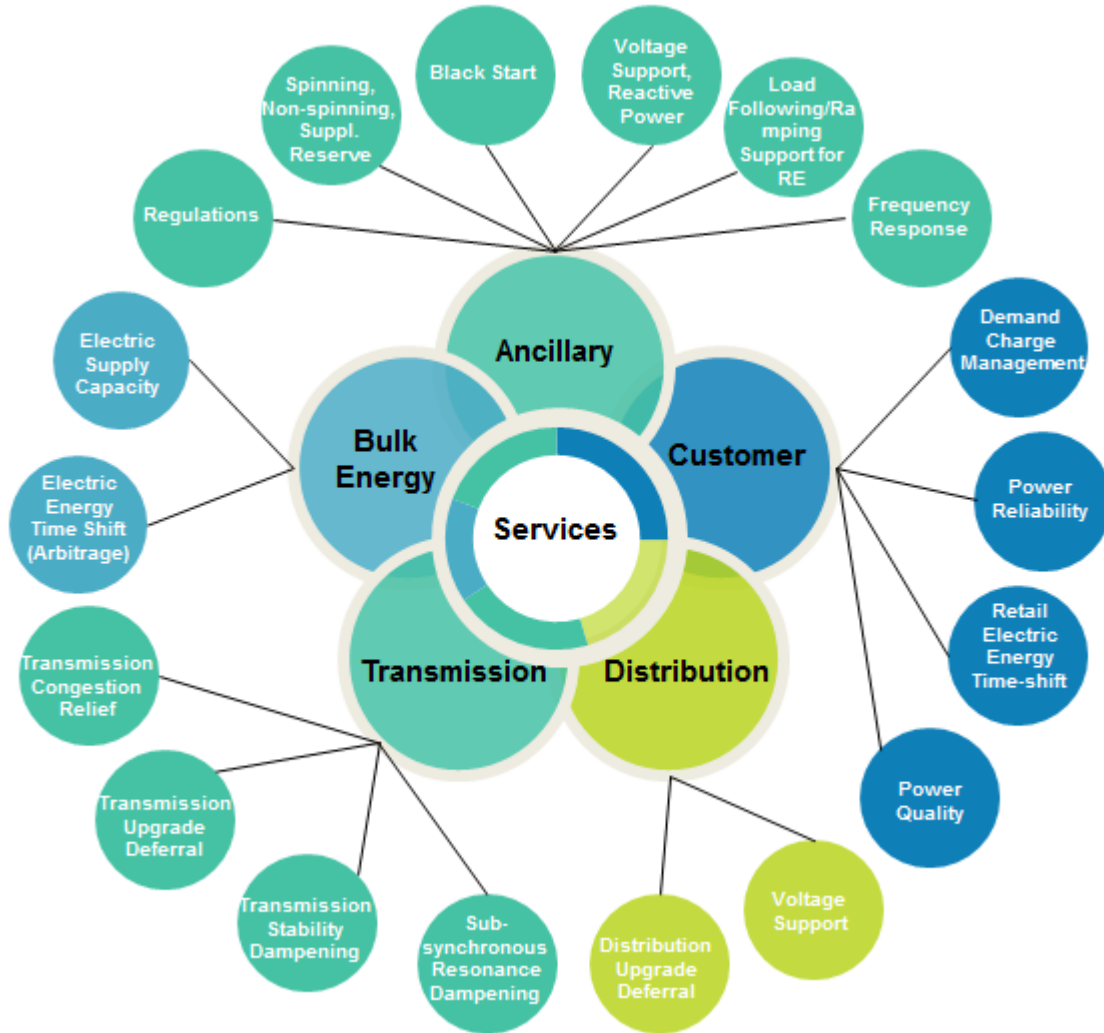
Services

Ancillary

Regulations

Spinning, Non-spinning, Suppl. Reserve

Black Start

Voltage Support, Reactive Power

Load Following/Ramping Support for RE

Frequency Response

Bulk Energy

Electric Supply Capacity

Electric Energy Time Shift (Arbitrage)

Customer

Demand Charge Management

Power Reliability

Retail Electric Energy Time-shift

Power Quality

Transmission

Transmission Congestion Relief

Transmission Upgrade Deferral

Transmission Stability Dampening

Sub-synchronous Resonance Dampening

Distribution

Distribution Upgrade Deferral

Voltage Support